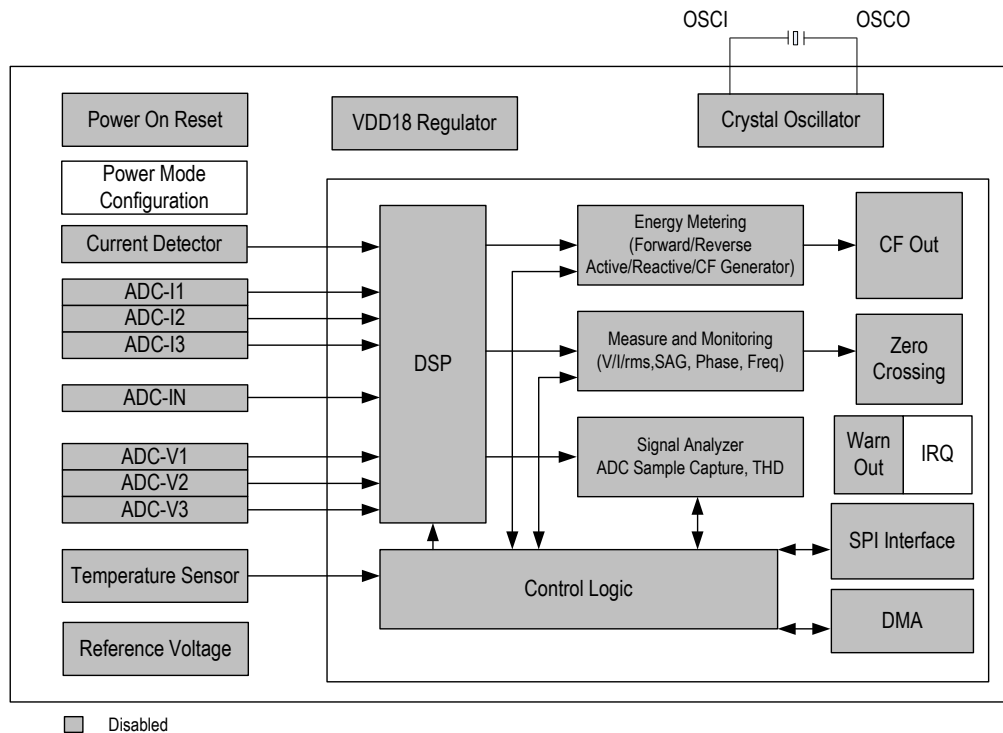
OSCI
OSCO

Power On Reset

VDD18 Regulator

Crystal Oscillator

Power Mode Configuration

Current Detector

ADC-I1
ADC-I2
ADC-I3

ADC-IN

ADC-V1
ADC-V2
ADC-V3

Temperature Sensor

Reference Voltage

DSP

Energy Metering (Forward/Reverse Active/Reactive/CF Generator)

CF Out

Measure and Monitoring (V/I/rms,SAG, Phase, Freq)

Zero Crossing

Signal Analyzer ADC Sample Capture, THD

Warn Out

IRQ

SPI Interface

Control Logic

DMA

Disabled